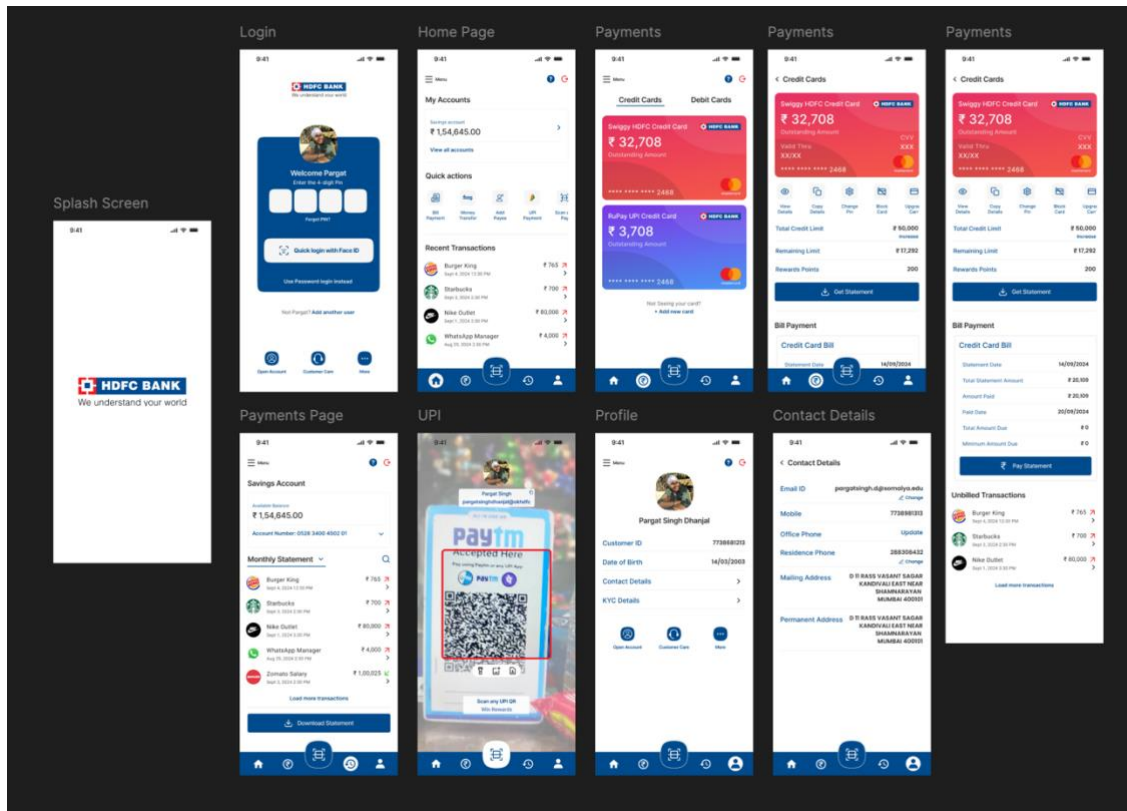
Login

9:41

HDFC BANK
We understand your world

Welcome Pargat
Enter the 4-digit Pin

Forgot PIN?

Quick login with Face ID

Use Password login instead

Not Pargat? Add another user

Open Account
Customer Care
More

Home Page

9:41

Menu

My Accounts

Savings account
₹ 1,54,645.00

View all accounts

Quick actions

Bill Payment
Money Transfer
Add Payee
UPI Payment
Scan & Pay

Recent Transactions

Burger King
Sept 4, 2024 12:30 PM
₹ 765

Starbucks
Sept 3, 2024 2:30 PM
₹ 700

Nike Outlet
Sept 1, 2024 3:30 PM
₹ 80,000

WhatsApp Manager
Aug 29, 2024 2:30 PM
₹ 4,000

Payments

9:41

Menu

Credit Cards
Debit Cards

Swiggy HDFC Credit Card
HDFC BANK
₹ 32,708
Outstanding Amount
**** **** **** 2468

RuPay UPI Credit Card
HDFC BANK
₹ 3,708
Outstanding Amount
**** **** **** 2468

Not Seeing your card?
+ Add new card

Payments

9:41

Credit Cards

Swiggy HDFC Credit Card
HDFC BANK
₹ 32,708
Outstanding Amount
Valid Thru
XX/XX
CVV
XXX
**** **** **** 2468

View Details
Copy Details
Change Pin
Block Card
Upgrade Card

Total Credit Limit
₹ 50,000
Increase

Remaining Limit
₹ 17,292

Rewards Points
200

Get Statement

Bill Payment

Credit Card Bill

Statement Date
14/09/2024

Payments

Credit Cards

Swiggy HDFC Credit Card
HDFC BANK
₹ 32,708
Outstanding Amount
Valid Thru
XX/XX
CVV
XXX
**** **** **** 2468

View Details
Copy Details
Change Pin
Block Card
Upgrade Card

Total Credit Limit
₹ 50,000
Increase

Remaining Limit
₹ 17,292

Rewards Points
200

Get Statement

Bill Payment

Credit Card Bill

Statement Date
14/09/2024

Total Statement Amount
₹ 20,109

Amount Paid
₹ 20,109

Paid Date
20/09/2024

Total Amount Due
₹ 0

Minimum Amount Due
₹ 0

Pay Statement

Unbilled Transactions

Burger King
Sept 4, 2024 12:30 PM
₹ 765

Starbucks
Sept 3, 2024 2:30 PM
₹ 700

Nike Outlet
Sept 1, 2024 3:30 PM
₹ 80,000

Load more transactions

Splash Screen

9:41

HDFC BANK
We understand your world

Payments Page

9:41

Menu

Savings Account

Available Balance
₹ 1,54,645.00

Account Number: 0528 3400 4502 01

Monthly Statement

Burger King
Sept 4, 2024 12:30 PM
₹ 765

Starbucks
Sept 3, 2024 2:30 PM
₹ 700

Nike Outlet
Sept 1, 2024 3:30 PM
₹ 80,000

WhatsApp Manager
Aug 29, 2024 2:30 PM
₹ 4,000

Zomato Salary
Sept 2, 2024 2:30 PM
₹ 1,00,025

Load more transactions

Download Statement

UPI

Pargat Singh
pargatsinghdhanjal@okhdfc

Paytm
Accepted Here
Pay using Paytm or any UPI App

Scan any UPI QR
Win Rewards

Profile

9:41

Menu

Pargat Singh Dhanjal

Customer ID
7738681313

Date of Birth
14/03/2003

Contact Details

KYC Details

Open Account
Customer Care
More

Contact Details

9:41

Contact Details

Email ID
pargatsingh.d@somaiya.edu
Change

Mobile
7738681313

Office Phone
Update

Residence Phone
288306432
Change

Mailing Address
D 11 RASS VASANT SAGAR KANDIVALI EAST NEAR SHAMNARAYAN MUMBAI 400101

Permanent Address
D 11 RASS VASANT SAGAR KANDIVALI EAST NEAR SHAMNARAYAN MUMBAI 400101